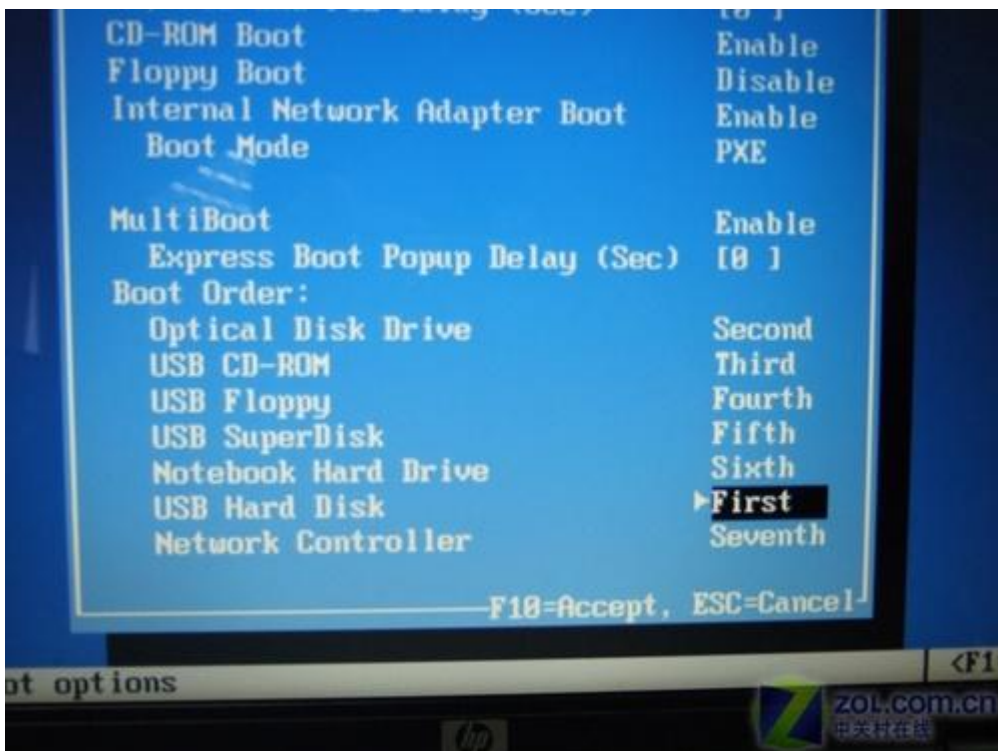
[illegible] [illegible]
CD-ROM Boot Enable
Floppy Boot Disable
Internal Network Adapter Boot Enable
Boot Mode PXE

MultiBoot Enable
Express Boot Popup Delay (Sec) [0 ]
Boot Order:
Optical Disk Drive Second
USB CD-ROM Third
USB Floppy Fourth
USB SuperDisk Fifth
Notebook Hard Drive Sixth
USB Hard Disk ►First
Network Controller Seventh

F10=Accept, ESC=Cancel

<F1
ot options

zol.com.cn
中关村在线
hp